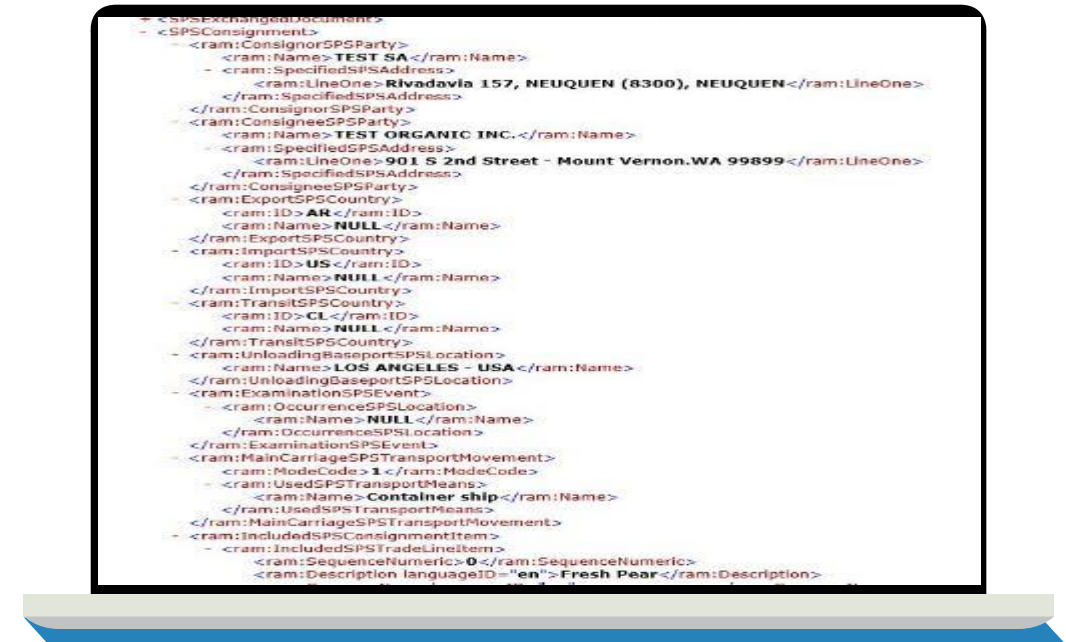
+ <SPSExchangedDocument>
- <SPSConsignment>
- <ram:ConsignorSPSParty>
<ram:Name>TEST SA</ram:Name>
- <ram:SpecifiedSPSAddress>
<ram:LineOne>Rivadavia 157, NEUQUEN (8300), NEUQUEN</ram:LineOne>
</ram:SpecifiedSPSAddress>
</ram:ConsignorSPSParty>
- <ram:ConsigneeSPSParty>
<ram:Name>TEST ORGANIC INC.</ram:Name>
- <ram:SpecifiedSPSAddress>
<ram:LineOne>901 S 2nd Street - Mount Vernon.WA 99899</ram:LineOne>
</ram:SpecifiedSPSAddress>
</ram:ConsigneeSPSParty>
- <ram:ExportSPSCountry>
<ram:ID>AR</ram:ID>
<ram:Name>NULL</ram:Name>
</ram:ExportSPSCountry>
- <ram:ImportSPSCountry>
<ram:ID>US</ram:ID>
<ram:Name>NULL</ram:Name>
</ram:ImportSPSCountry>
- <ram:TransitSPSCountry>
<ram:ID>CL</ram:ID>
<ram:Name>NULL</ram:Name>
</ram:TransitSPSCountry>
- <ram:UnloadingBaseportSPSLocation>
<ram:Name>LOS ANGELES - USA</ram:Name>
</ram:UnloadingBaseportSPSLocation>
- <ram:ExaminationSPSEvent>
- <ram:OccurrenceSPSLocation>
<ram:Name>NULL</ram:Name>
</ram:OccurrenceSPSLocation>
</ram:ExaminationSPSEvent>
- <ram:MainCarriageSPSTransportMovement>
<ram:ModeCode>1</ram:ModeCode>
- <ram:UsedSPSTransportMeans>
<ram:Name>Container ship</ram:Name>
</ram:UsedSPSTransportMeans>
</ram:MainCarriageSPSTransportMovement>
- <ram:IncludedSPSConsignmentItem>
- <ram:IncludedSPSTradeLineItem>
<ram:SequenceNumeric>0</ram:SequenceNumeric>
<ram:Description languageID="en">Fresh Pear</ram:Description>
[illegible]